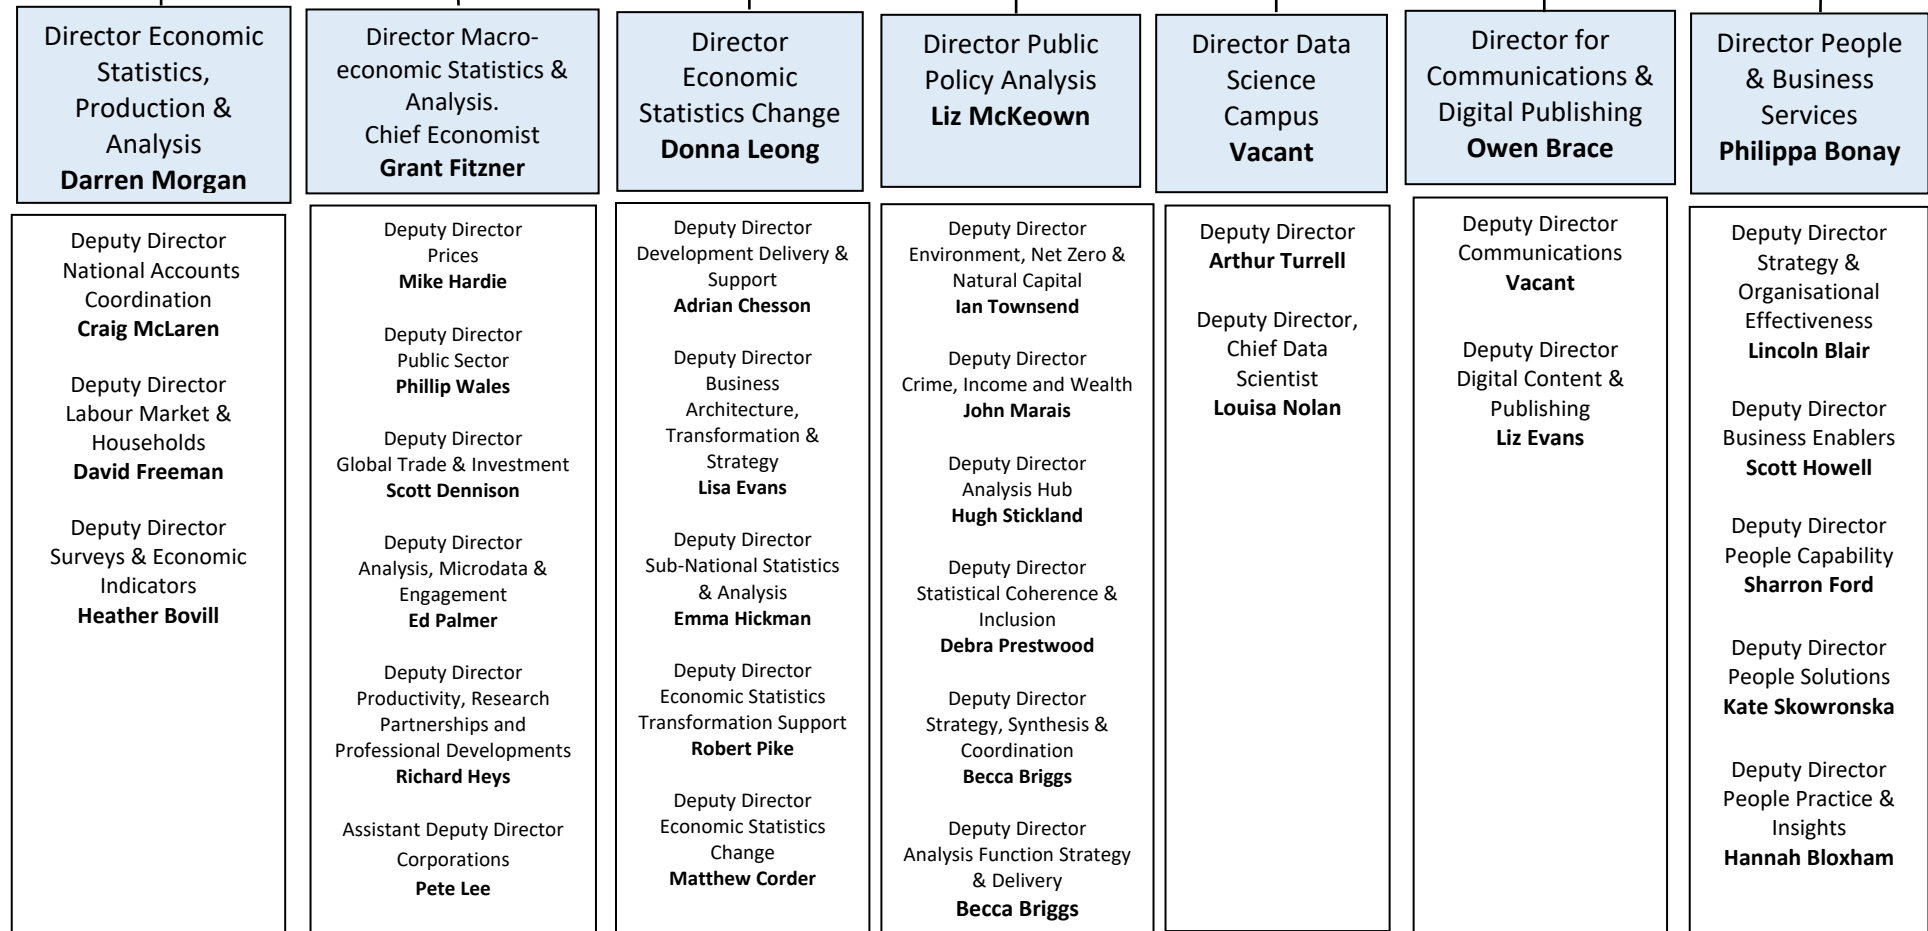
Director Economic Statistics, Production & Analysis
**Darren Morgan**

Deputy Director
National Accounts Coordination
**Craig McLaren**

Deputy Director
Labour Market & Households
**David Freeman**

Deputy Director
Surveys & Economic Indicators
**Heather Bovill**

Director Macro-economic Statistics & Analysis.
Chief Economist
**Grant Fitzner**

Deputy Director
Prices
**Mike Hardie**

Deputy Director
Public Sector
**Phillip Wales**

Deputy Director
Global Trade & Investment
**Scott Dennison**

Deputy Director
Analysis, Microdata & Engagement
**Ed Palmer**

Deputy Director
Productivity, Research Partnerships and Professional Developments
**Richard Heys**

Assistant Deputy Director
Corporations
**Pete Lee**

Director Economic Statistics Change
**Donna Leong**

Deputy Director
Development Delivery & Support
**Adrian Chesson**

Deputy Director
Business Architecture, Transformation & Strategy
**Lisa Evans**

Deputy Director
Sub-National Statistics & Analysis
**Emma Hickman**

Deputy Director
Economic Statistics Transformation Support
**Robert Pike**

Deputy Director
Economic Statistics Change
**Matthew Corder**

Director Public Policy Analysis
**Liz McKeown**

Deputy Director
Environment, Net Zero & Natural Capital
**Ian Townsend**

Deputy Director
Crime, Income and Wealth
**John Marais**

Deputy Director
Analysis Hub
**Hugh Stickland**

Deputy Director
Statistical Coherence & Inclusion
**Debra Prestwood**

Deputy Director
Strategy, Synthesis & Coordination
**Becca Briggs**

Deputy Director
Analysis Function Strategy & Delivery
**Becca Briggs**

Director Data Science Campus
**Vacant**

Deputy Director
**Arthur Turrell**

Deputy Director, Chief Data Scientist
**Louisa Nolan**

Director for Communications & Digital Publishing
**Owen Brace**

Deputy Director
Communications
**Vacant**

Deputy Director
Digital Content & Publishing
**Liz Evans**

Director People & Business Services
**Philippa Bonay**

Deputy Director
Strategy & Organisational Effectiveness
**Lincoln Blair**

Deputy Director
Business Enablers
**Scott Howell**

Deputy Director
People Capability
**Sharron Ford**

Deputy Director
People Solutions
**Kate Skowronska**

Deputy Director
People Practice & Insights
**Hannah Bloxham**